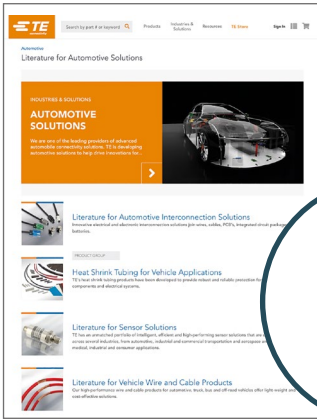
TE connectivity

Search by part # or keyword

Products

Industries & Solutions

Resources

TE Store

Sign In

Automotive

Literature for Automotive Solutions

INDUSTRIES & SOLUTIONS

AUTOMOTIVE SOLUTIONS

We are one of the leading providers of advanced automobile connectivity solutions. TE is developing automotive solutions to help drive innovations for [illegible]

Literature for Automotive Interconnection Solutions

Innovative electrical and electronic interconnection solutions (pin wires, cables, PCB's, integrated circuit packages) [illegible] harnesses.

PRODUCT GROUP

Heat Shrink Tubing for Vehicle Applications

TE's heat shrink tubing products have been developed to provide robust and reliable protection for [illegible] components and electrical systems.

Literature for Sensor Solutions

TE has an unmatched portfolio of intelligent, efficient and high-performing sensor solutions that are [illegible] across several industries, from automotive, industrial and commercial transportation and aerospace and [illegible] medical, industrial and consumer applications.

Literature for Vehicle Wire and Cable Products

Our high-performance wire and cable products for automotive, truck, bus and off-road vehicles offer light weight and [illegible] cost-effective solutions.